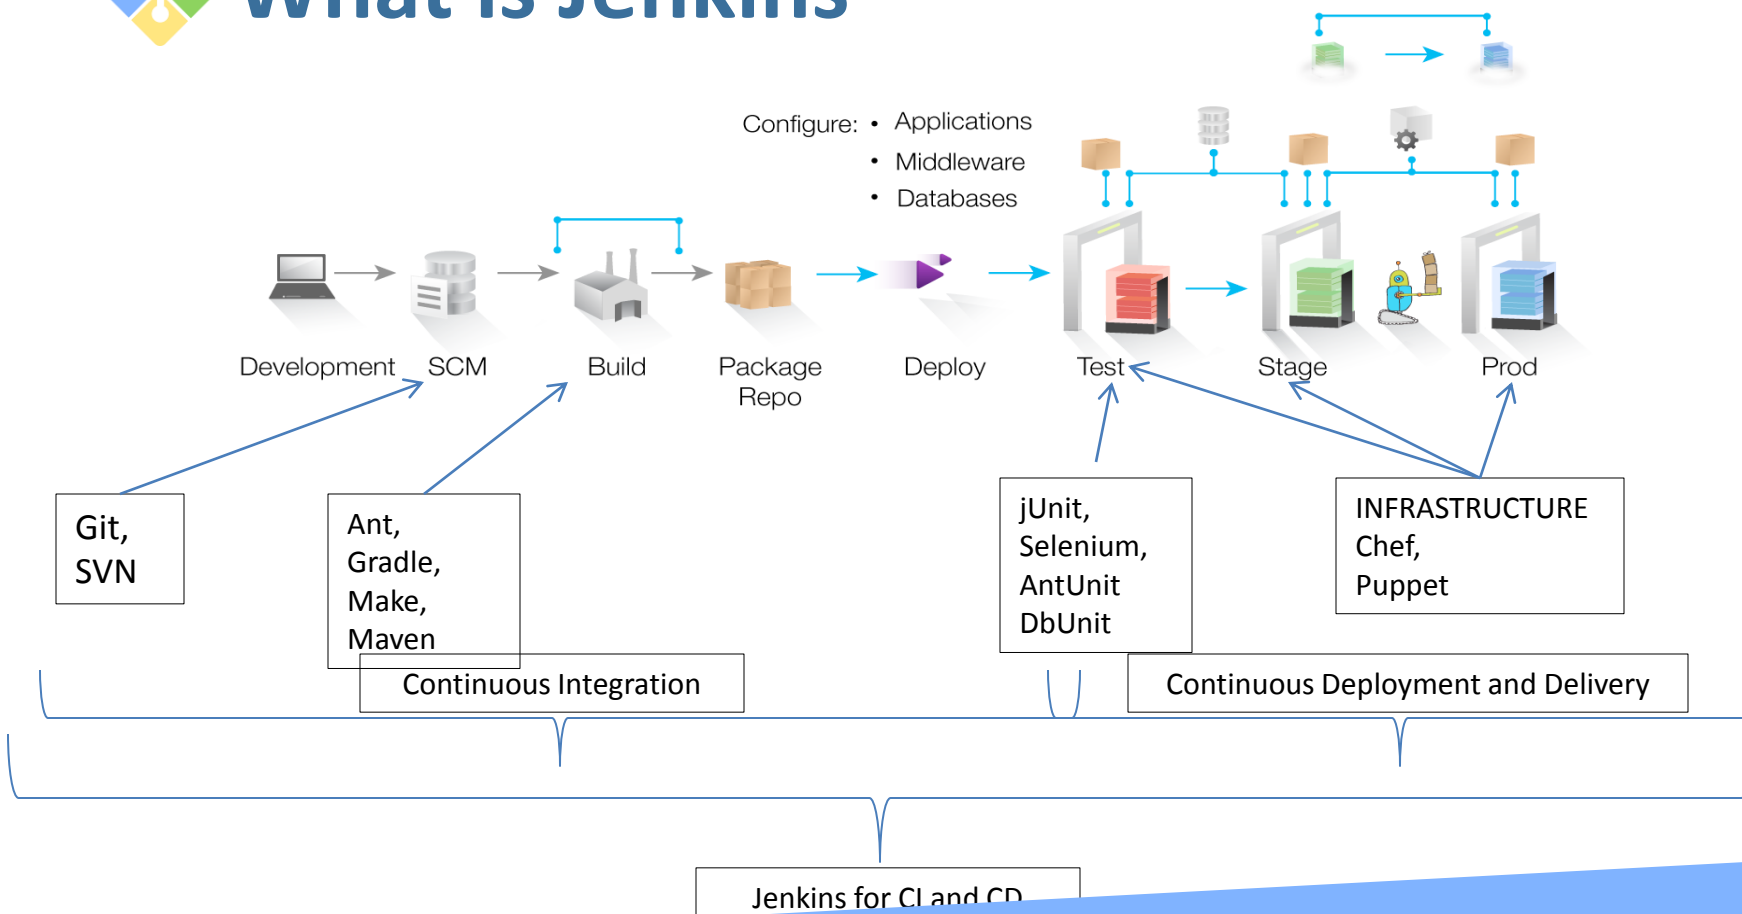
What is Jenkins

Configure: • Applications
• Middleware
• Databases

Development SCM Build Package Repo Deploy Test Stage Prod

Git, SVN

Ant, Gradle, Make, Maven

jUnit, Selenium, AntUnit DbUnit

INFRASTRUCTURE Chef, Puppet

Continuous Integration

Continuous Deployment and Delivery

Jenkins for CI and CD